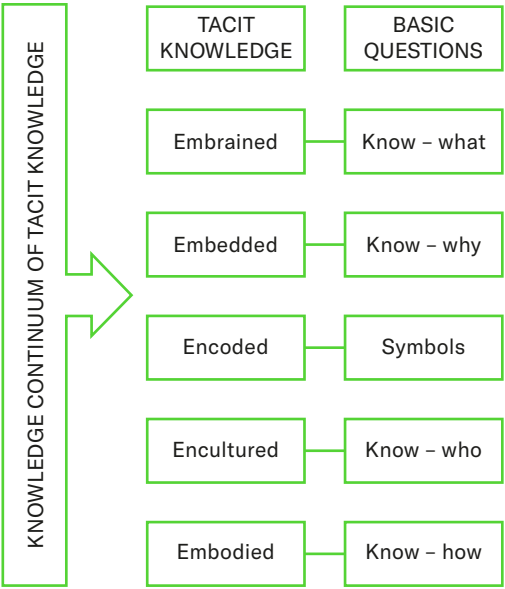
KNOWLEDGE CONTINUUM OF TACIT KNOWLEDGE

| TACIT KNOWLEDGE | BASIC QUESTIONS |
|---|---|
| Embrained | Know – what |
| Embedded | Know – why |
| Encoded | Symbols |
| Encultured | Know – who |
| Embodied | Know – how |